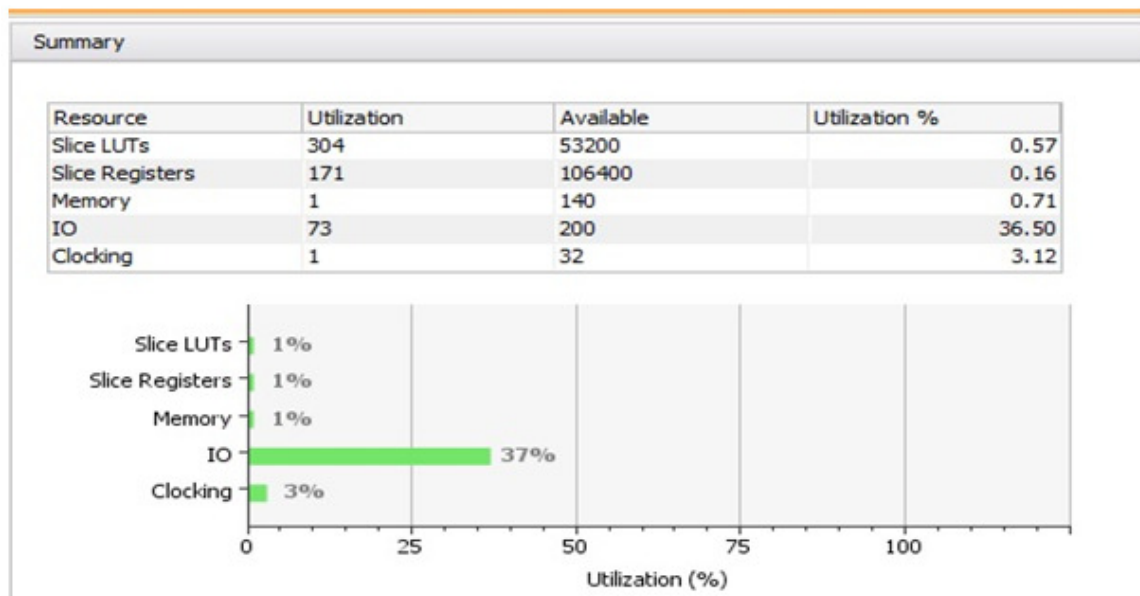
Summary

| Resource | Utilization | Available | Utilization % |
|---|---|---|---|
| Slice LUTs | 304 | 53200 | 0.57 |
| Slice Registers | 171 | 106400 | 0.16 |
| Memory | 1 | 140 | 0.71 |
| IO | 73 | 200 | 36.50 |
| Clocking | 1 | 32 | 3.12 |

Slice LUTs 1%
Slice Registers 1%
Memory 1%
IO 37%
Clocking 3%

0 25 50 75 100
Utilization (%)